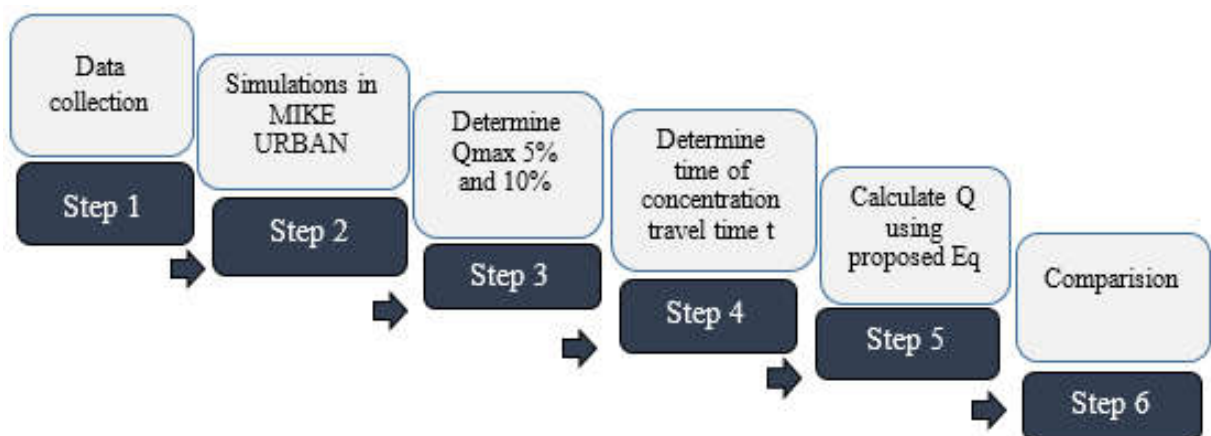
Data collection

Step 1

Simulations in MIKE URBAN

Step 2

Determine Qmax 5% and 10%

Step 3

Determine time of concentration travel time t

Step 4

Calculate Q using proposed Eq

Step 5

Comparision

Step 6